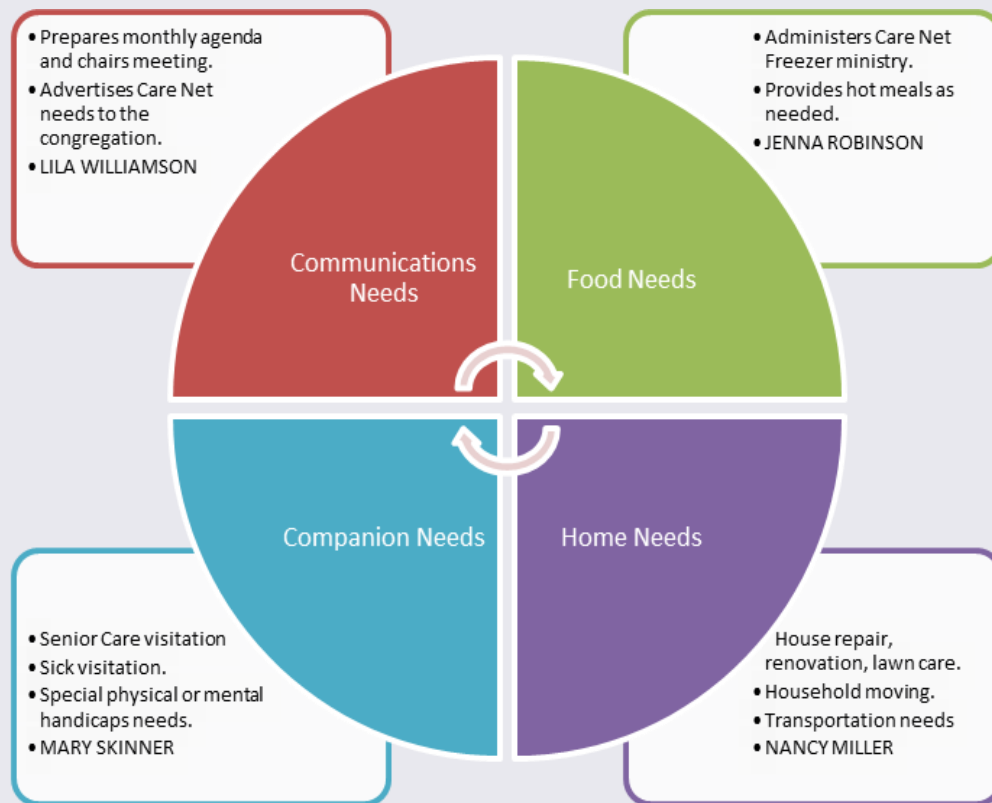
• Prepares monthly agenda and chairs meeting.
• Advertises Care Net needs to the congregation.
• LILA WILLIAMSON

• Administers Care Net Freezer ministry.
• Provides hot meals as needed.
• JENNA ROBINSON

Communications Needs

Food Needs

Companion Needs

Home Needs

• Senior Care visitation
• Sick visitation.
• Special physical or mental handicaps needs.
• MARY SKINNER

House repair, renovation, lawn care.
• Household moving.
• Transportation needs
• NANCY MILLER